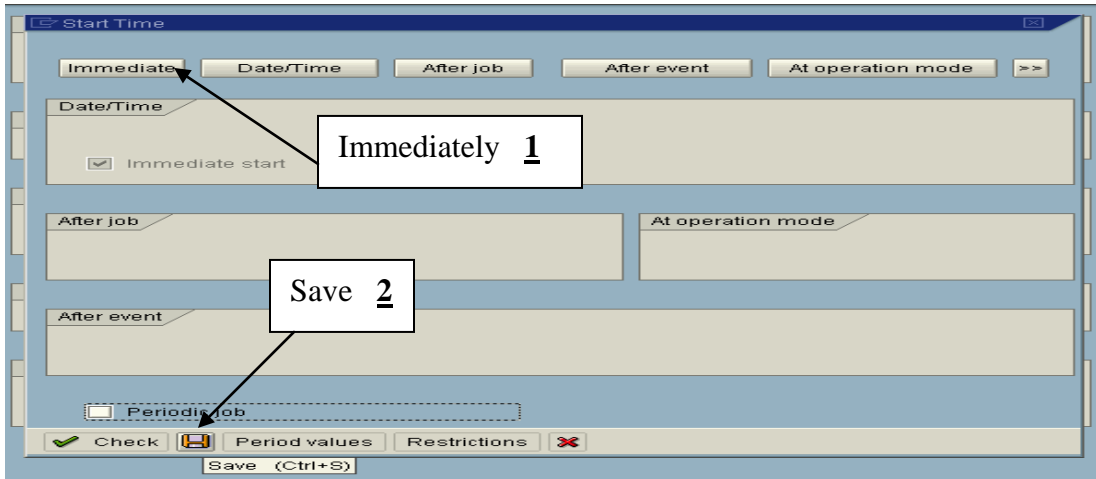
Start Time

Immediate  Date/Time  After job  After event  At operation mode  >>

Date/Time

Immediate start

Immediately **1**

After job

At operation mode

Save **2**

After event

Periodic job

Check  Period values  Restrictions

Save (Ctrl+S)